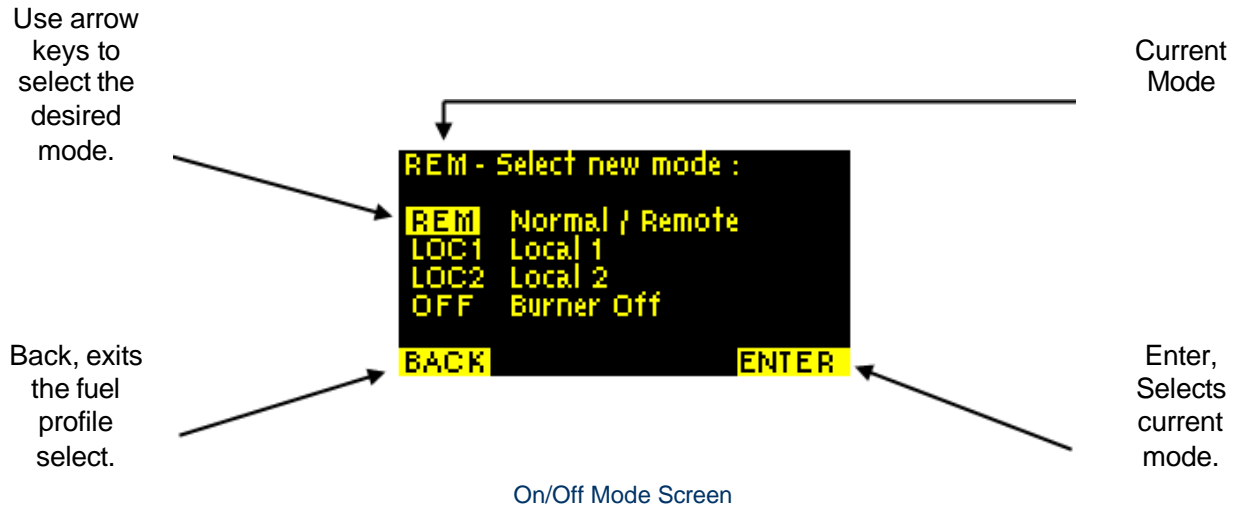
Use arrow keys to select the desired mode.

Current Mode

REM - Select new mode :

REM Normal / Remote
LOC1 Local 1
LOC2 Local 2
OFF Burner Off

BACK

ENTER

Back, exits the fuel profile select.

Enter, Selects current mode.

On/Off Mode Screen